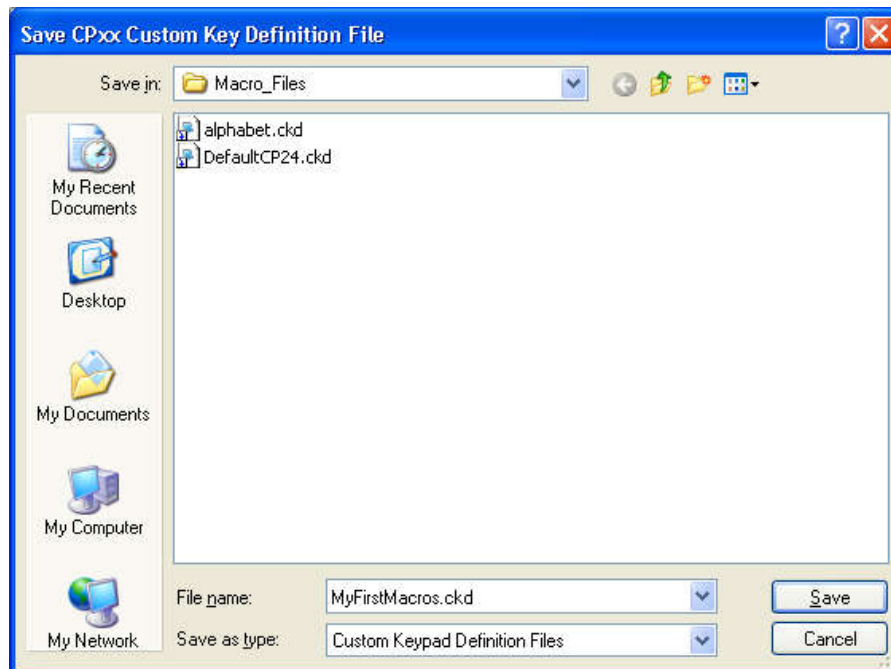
Save CPxx Custom Key Definition File

?

Save in: Macro_Files

alphabet.ckd
DefaultCP24.ckd

My Recent Documents

Desktop

My Documents

My Computer

My Network

File name: MyFirstMacros.ckd

Save as type: Custom Keypad Definition Files

Save

Cancel